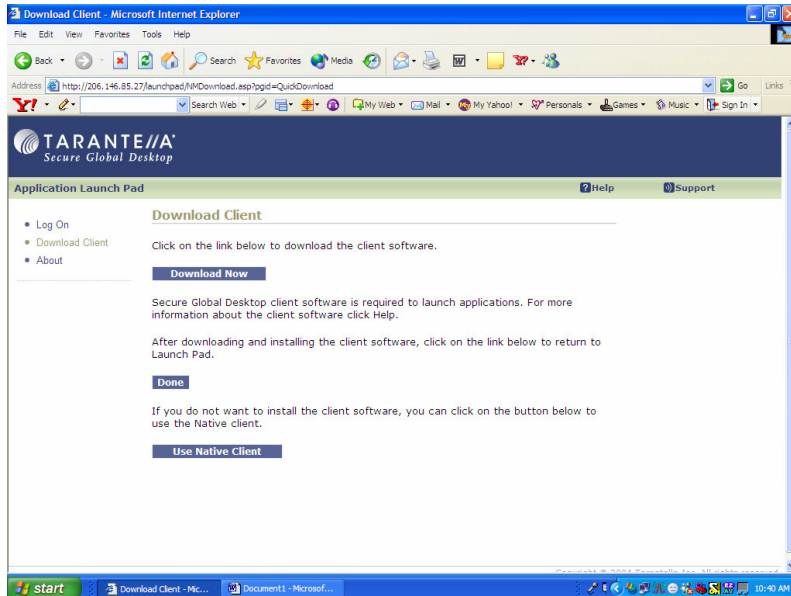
Download Client - Microsoft Internet Explorer

File Edit View Favorites Tools Help

Back Search Favorites Media

Address http://206.146.85.27/launchpad/NMDownload.asp?pgid=QuickDownload Go Links

Y! Search Web My Web Mail My Yahoo! Personals Games Music Sign In

TARANTELLA
Secure Global Desktop

Application Launch Pad Help Support

• Log On
• Download Client
• About

Download Client

Click on the link below to download the client software.

Download Now

Secure Global Desktop client software is required to launch applications. For more information about the client software click Help.

After downloading and installing the client software, click on the link below to return to Launch Pad.

Done

If you do not want to install the client software, you can click on the button below to use the Native client.

Use Native Client

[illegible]

start Download Client - Mic... Document1 - Microsof... 10:40 AM